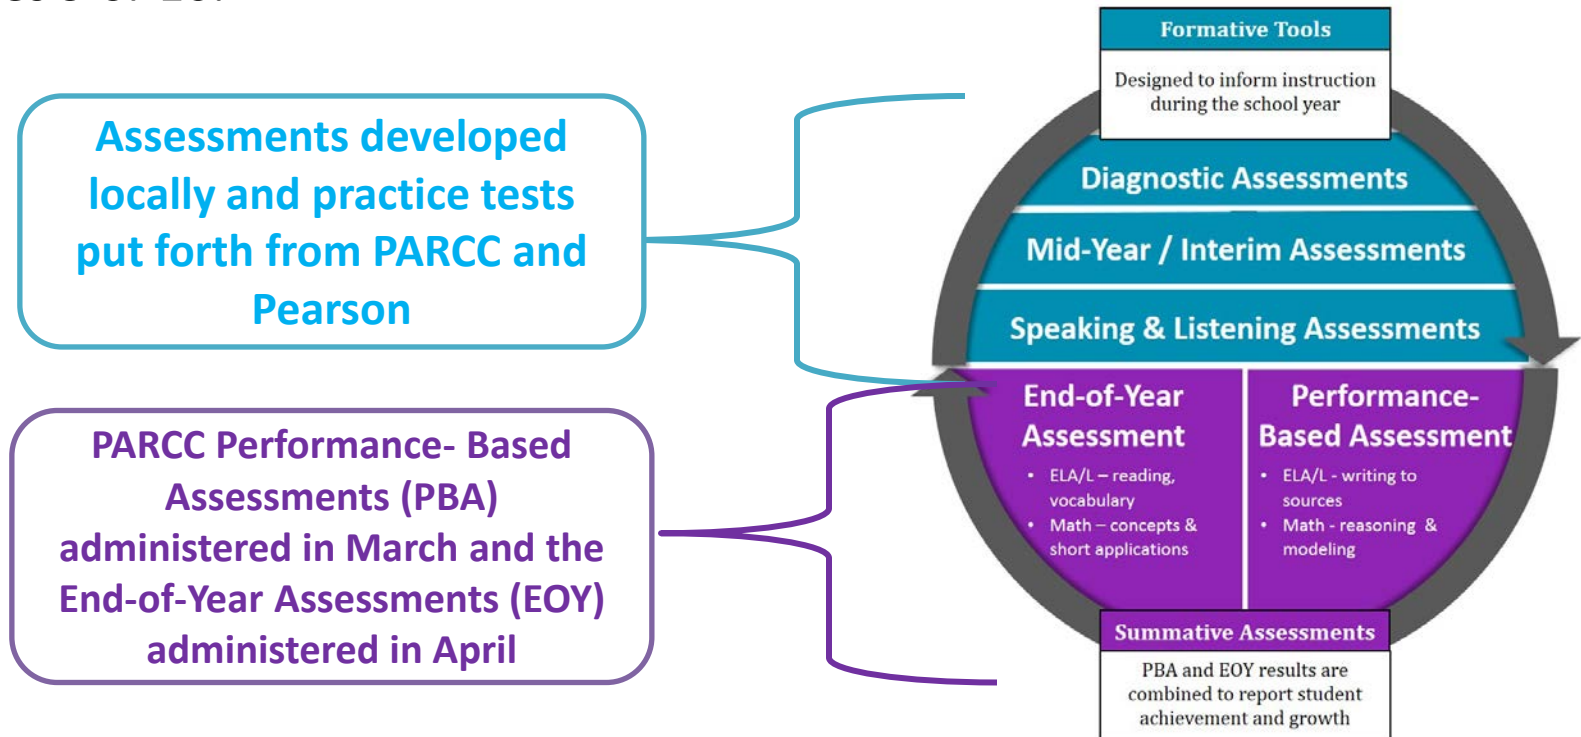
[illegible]

Assessments developed locally and practice tests put forth from PARCC and Pearson

PARCC Performance- Based Assessments (PBA) administered in March and the End-of-Year Assessments (EOY) administered in April

Formative Tools

Designed to inform instruction during the school year

Diagnostic Assessments

Mid-Year / Interim Assessments

Speaking & Listening Assessments

End-of-Year Assessment

- ELA/L – reading, vocabulary
- Math – concepts & short applications

Performance-Based Assessment

- ELA/L - writing to sources
- Math - reasoning & modeling

Summative Assessments

PBA and EOY results are combined to report student achievement and growth